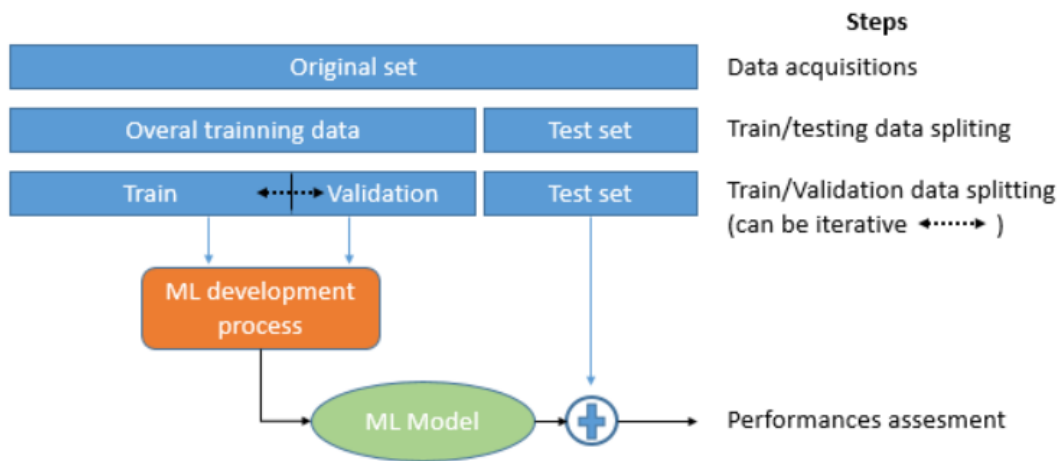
Steps

Original set

Data acquisitions

Overal trainning data

Test set

Train/testing data spliting

Train

Validation

Test set

Train/Validation data splitting (can be iterative )

ML development process

ML Model

Performances assesment